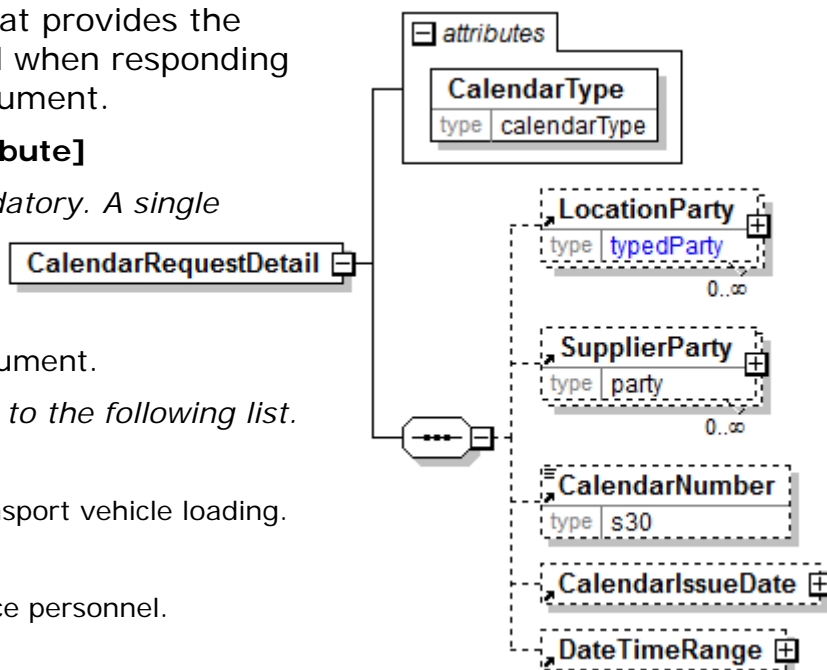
at provides the
l when responding
ument.

bute]

datory. A single

ument.

to the following list.

sport vehicle loading.

ce personnel.

attributes

CalendarType
type calendarType

CalendarRequestDetail

LocationParty
type typedParty
0..∞

SupplierParty
type party
0..∞

CalendarNumber
type s30

CalendarIssueDate

DateTimeRange